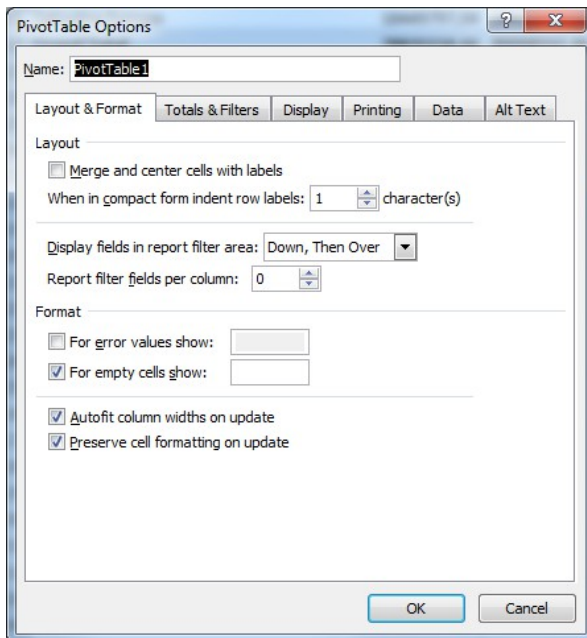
PivotTable Options

?

X

Name: PivotTable1

Layout & Format
Totals & Filters
Display
Printing
Data
Alt Text

Layout

Merge and center cells with labels

When in compact form indent row labels: 1 character(s)

Display fields in report filter area: Down, Then Over

Report filter fields per column: 0

Format

For error values show:

For empty cells show:

Autofit column widths on update

Preserve cell formatting on update

OK

Cancel